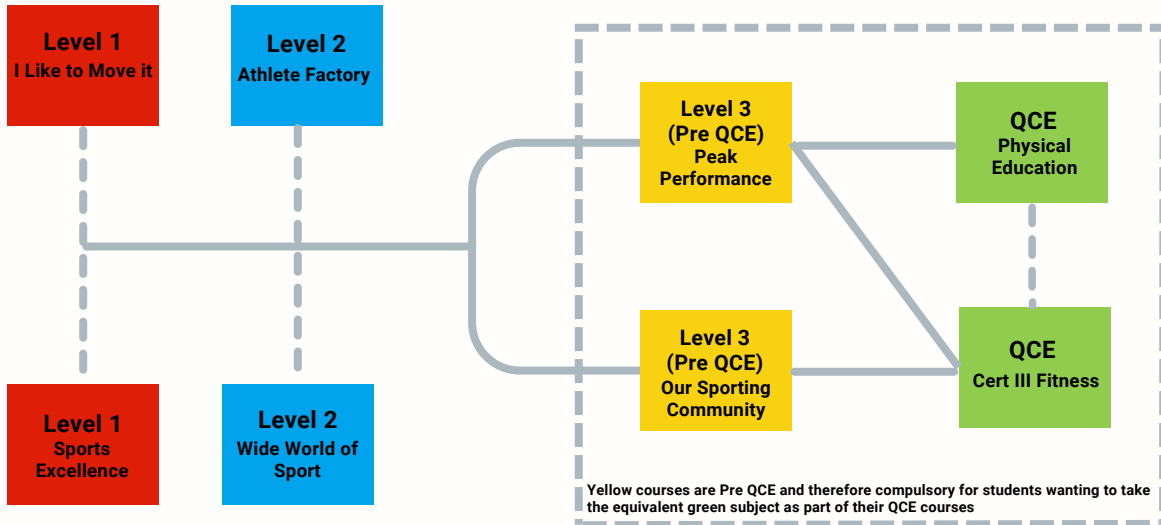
Level 1
I Like to Move it

Level 2
Athlete Factory

Level 3
(Pre QCE)
Peak
Performance

QCE
Physical
Education

Level 3
(Pre QCE)
Our Sporting
Community

QCE
Cert III Fitness

Level 1
Sports
Excellence

Level 2
Wide World of
Sport

Yellow courses are Pre QCE and therefore compulsory for students wanting to take the equivalent green subject as part of their QCE courses